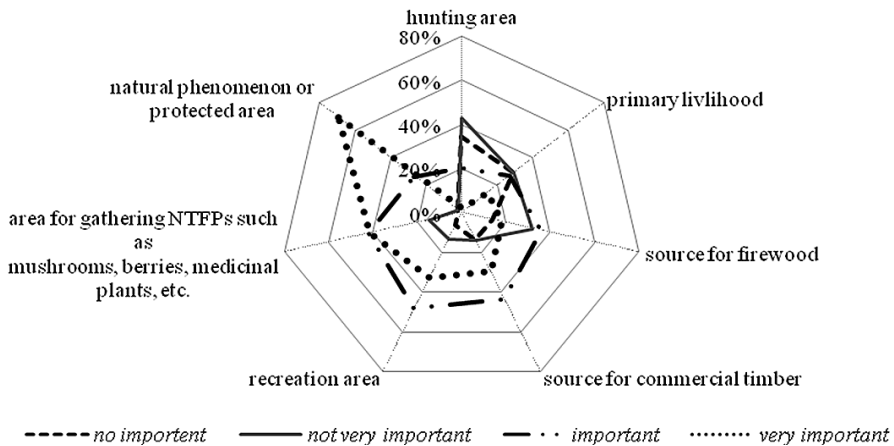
hunting area
80%
60%
40%
20%
0%
primary livlihood
source for firewood
source for commercial timber
recreation area
area for gathering NTFPs such as mushrooms, berries, medicinal plants, etc.
natural phenomenon or protected area

no importent
not very important
important
very important